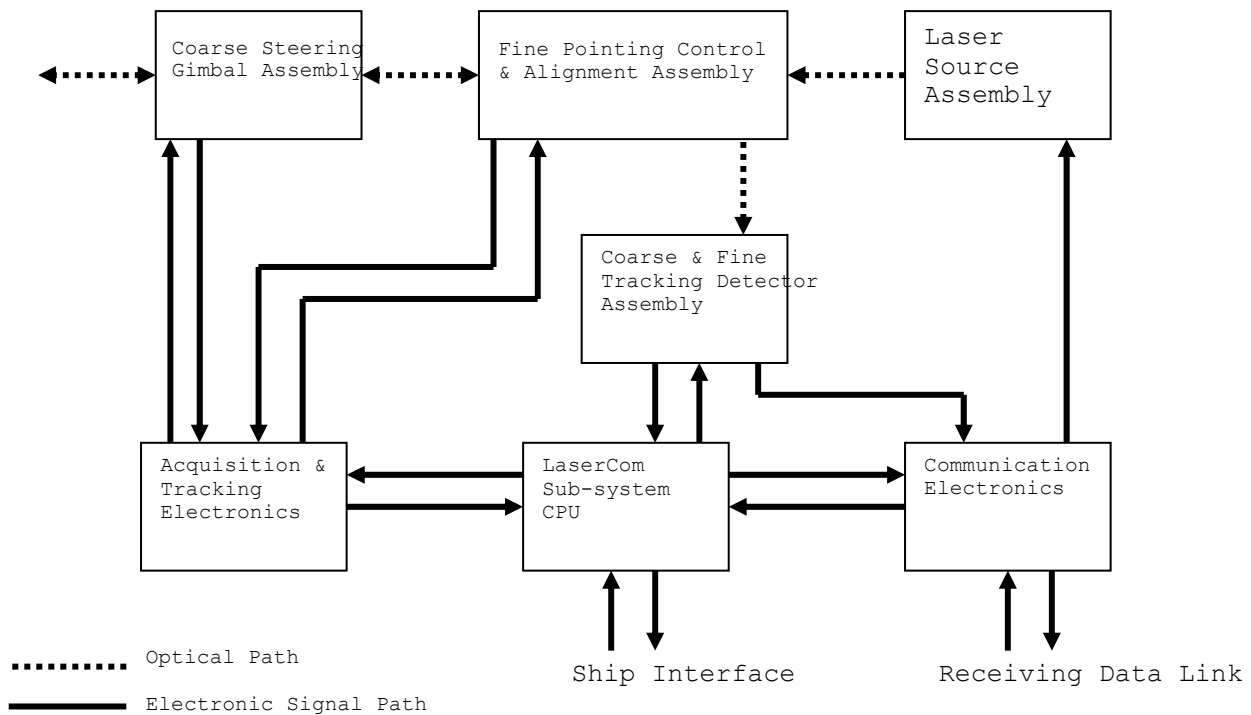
Coarse Steering Gimbal Assembly

Fine Pointing Control & Alignment Assembly

Laser Source Assembly

Coarse & Fine Tracking Detector Assembly

Acquisition & Tracking Electronics

LaserCom Sub-system CPU

Communication Electronics

Ship Interface

Receiving Data Link

Optical Path

Electronic Signal Path